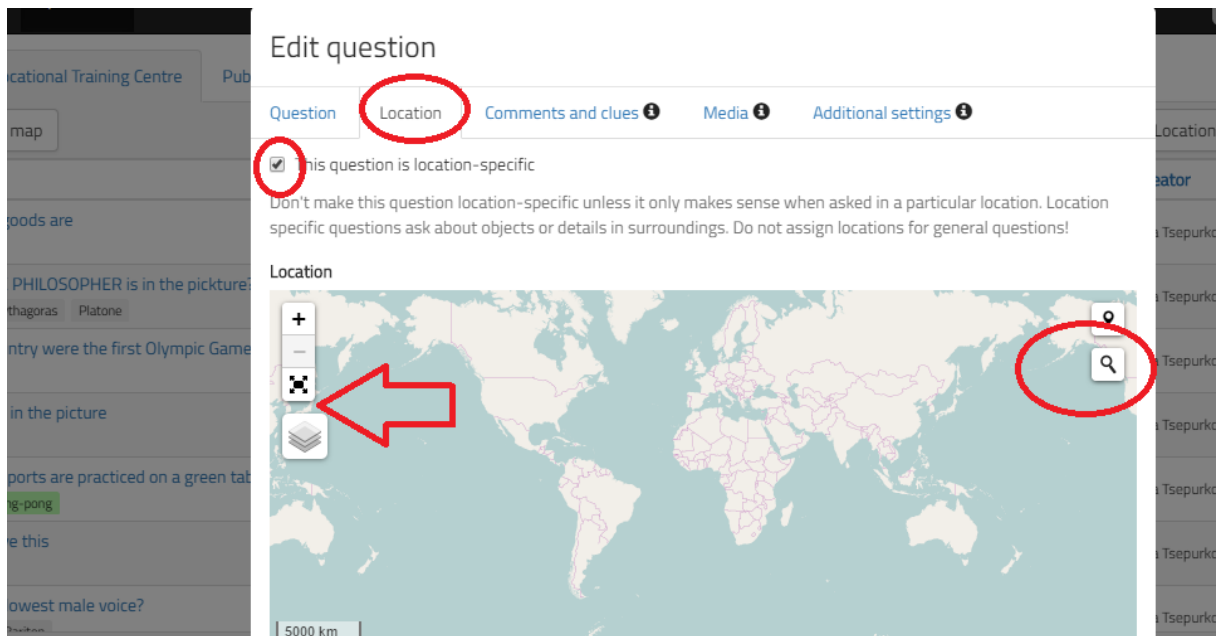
Edit question

Question | Location | Comments and clues | Media | Additional settings

This question is location-specific

Don't make this question location-specific unless it only makes sense when asked in a particular location. Location specific questions ask about objects or details in surroundings. Do not assign locations for general questions!

Location

+
−

5000 km

cational Training Centre
Pub
map
goods are
PHILOSOPHER is in the pickture?
thagoras
Platone
ntry were the first Olympic Game
in the picture
ports are practiced on a green tab
ng-pong
e this
owest male voice?
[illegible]

Location
eator
a Tsepurko
a Tsepurko
a Tsepurko
a Tsepurko
a Tsepurko
a Tsepurko
a Tsepurko